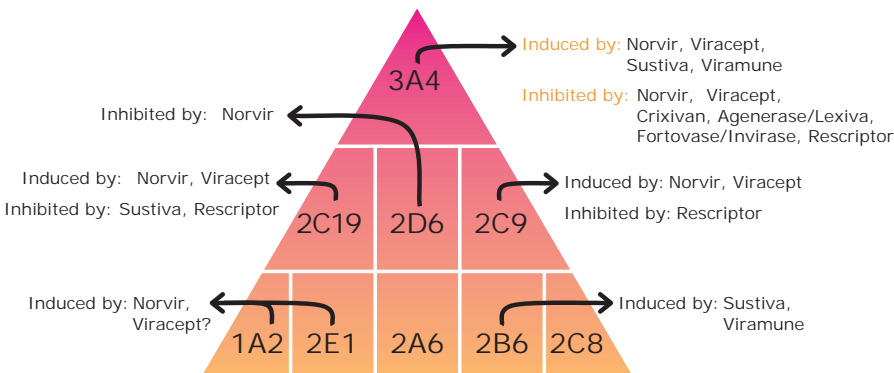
3A4

Induced by: Norvir, Viracept, Sustiva, Viramune

Inhibited by: Norvir, Viracept, Crixivan, Agenerase/Lexiva, Fortovase/Invirase, Rescriptor

Inhibited by: Norvir

Induced by: Norvir, Viracept

Inhibited by: Sustiva, Rescriptor

2C19

2D6

2C9

Induced by: Norvir, Viracept

Inhibited by: Rescriptor

Induced by: Norvir, Viracept?

1A2

2E1

2A6

2B6

2C8

Induced by: Sustiva, Viramune